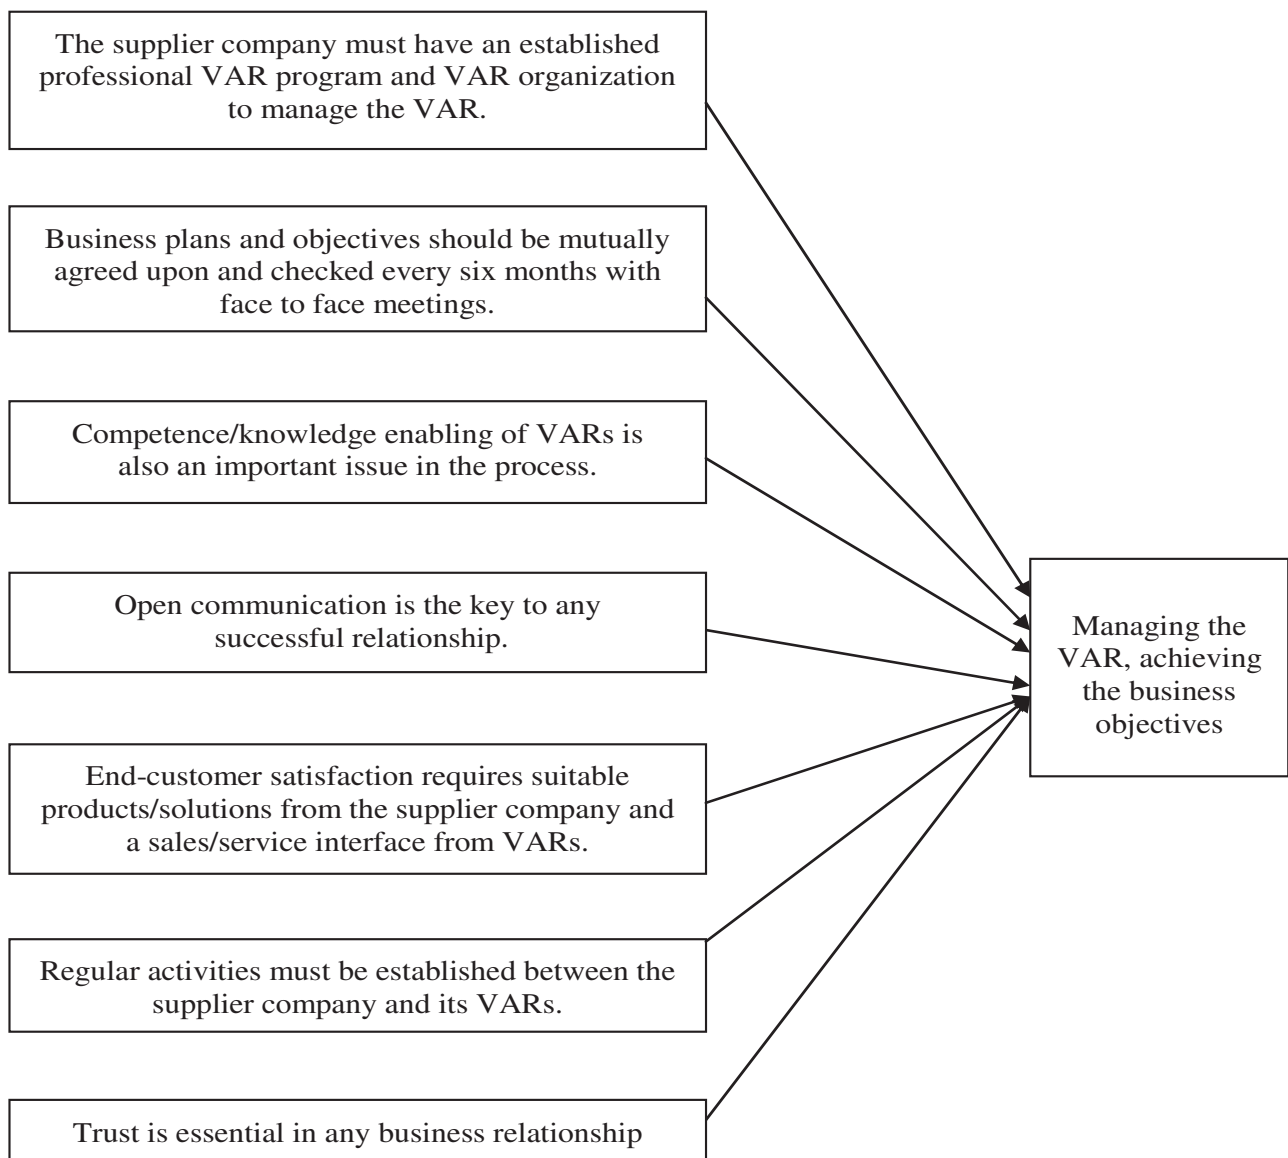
The supplier company must have an established professional VAR program and VAR organization to manage the VAR.

Business plans and objectives should be mutually agreed upon and checked every six months with face to face meetings.

Competence/knowledge enabling of VARs is also an important issue in the process.

Open communication is the key to any successful relationship.

End-customer satisfaction requires suitable products/solutions from the supplier company and a sales/service interface from VARs.

Regular activities must be established between the supplier company and its VARs.

Trust is essential in any business relationship

Managing the VAR, achieving the business objectives